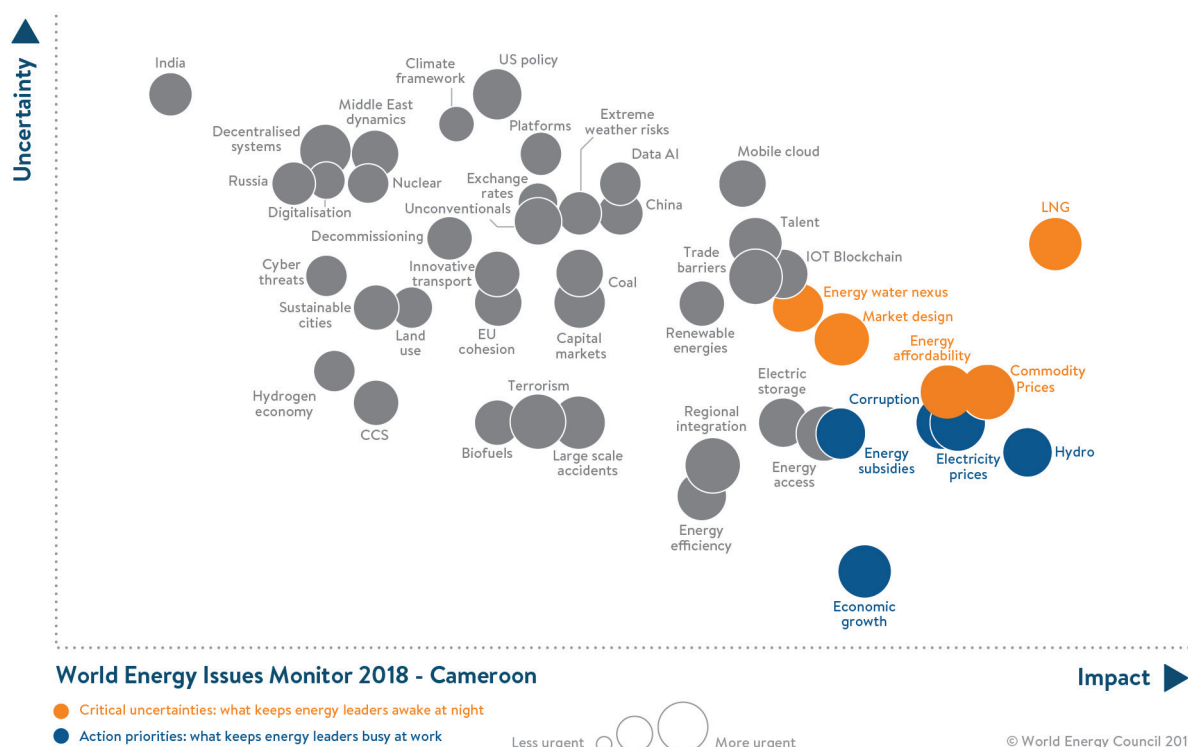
Uncertainty

India

Climate framework

US policy

Middle East dynamics

Decentralised systems

Platforms

Extreme weather risks

Russia

Nuclear

Digitalisation

Exchange rates

Data AI

Mobile cloud

Unconventionals

China

LNG

Decommissioning

Talent

Cyber threats

Innovative transport

Trade barriers

IOT Blockchain

Coal

Sustainable cities

Energy water nexus

Land use

EU cohesion

Capital markets

Renewable energies

Market design

Energy affordability

Commodity Prices

Hydrogen economy

Terrorism

Electric storage

CCS

Corruption

Regional integration

Biofuels

Large scale accidents

Energy access

Energy subsidies

Electricity prices

Hydro

Energy efficiency

Economic growth

World Energy Issues Monitor 2018 - Cameroon

Impact

Critical uncertainties: what keeps energy leaders awake at night

Action priorities: what keeps energy leaders busy at work

Less urgent

More urgent

© World Energy Council 201